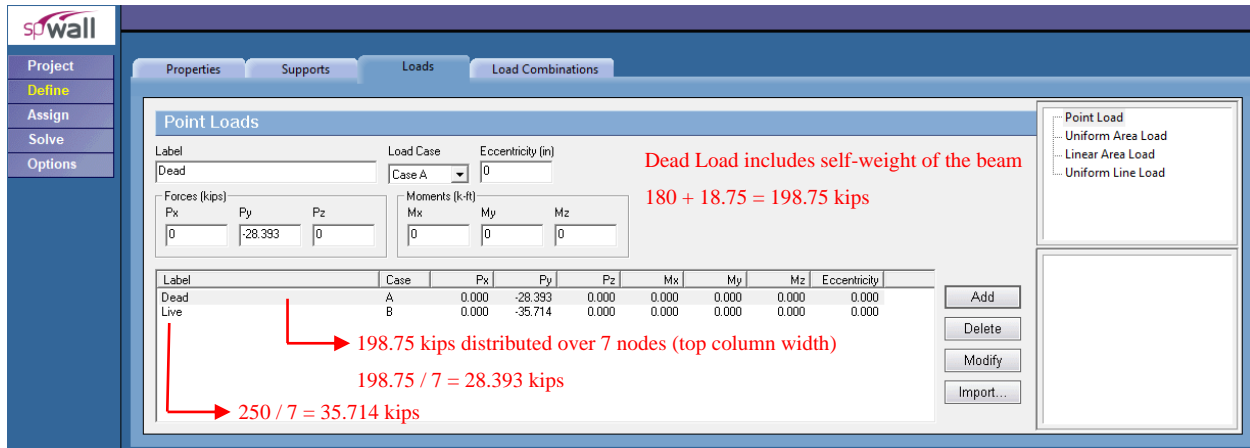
spWall

Project
Define
Assign
Solve
Options

Properties | Supports | Loads | Load Combinations

Point Loads

Label
Dead

Load Case
Case A

Eccentricity (in)
0

Forces (kips)
Px
0
Py
-28.393
Pz
0

Moments (k-ft)
Mx
0
My
0
Mz
0

Dead Load includes self-weight of the beam

180 + 18.75 = 198.75 kips

| Label | Case | Px | Py | Pz | Mx | My | Mz | Eccentricity |
|---|---|---|---|---|---|---|---|---|
| Dead | A | 0.000 | -28.393 | 0.000 | 0.000 | 0.000 | 0.000 | 0.000 |
| Live | B | 0.000 | -35.714 | 0.000 | 0.000 | 0.000 | 0.000 | 0.000 |

198.75 kips distributed over 7 nodes (top column width)

198.75 / 7 = 28.393 kips

250 / 7 = 35.714 kips

Add
Delete
Modify
Import...

Point Load
Uniform Area Load
Linear Area Load
Uniform Line Load